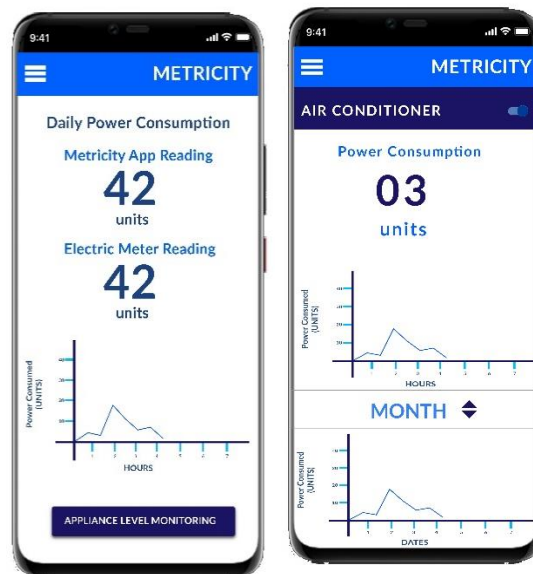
9:41

METRICITY

Daily Power Consumption

Metricity App Reading

42

units

Electric Meter Reading

42

units

Power Consumed (UNITS)

40

30

20

10

1 2 3 4 5 6 7

HOURS

APPLIANCE LEVEL MONITORING

9:41

METRICITY

AIR CONDITIONER

Power Consumption

03

units

Power Consumed (UNITS)

HOURS

MONTH

Power Consumed (UNITS)

DATES